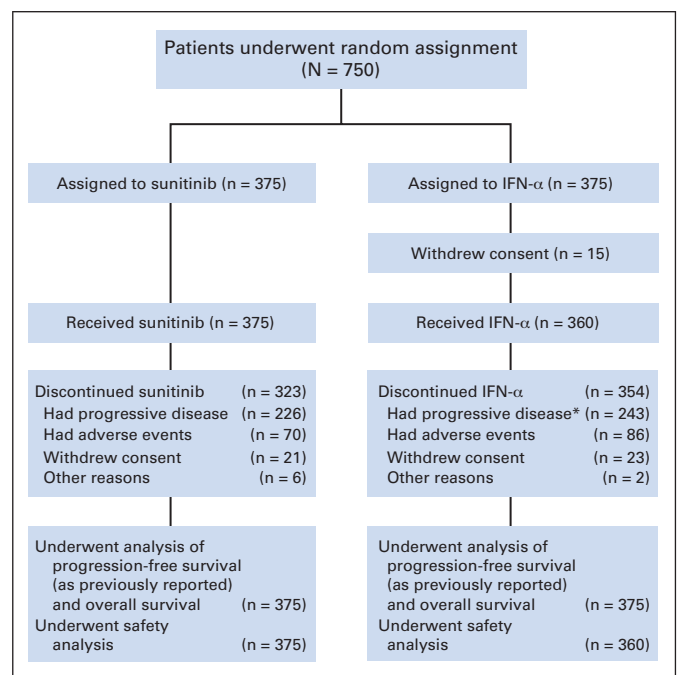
Patients underwent random assignment
(N = 750)

Assigned to sunitinib (n = 375)

Received sunitinib (n = 375)

Discontinued sunitinib (n = 323)
Had progressive disease (n = 226)
Had adverse events (n = 70)
Withdrew consent (n = 21)
Other reasons (n = 6)

Underwent analysis of progression-free survival (as previously reported) and overall survival (n = 375)
Underwent safety analysis (n = 375)

Assigned to IFN-α (n = 375)

Withdrew consent (n = 15)

Received IFN-α (n = 360)

Discontinued IFN-α (n = 354)
Had progressive disease* (n = 243)
Had adverse events (n = 86)
Withdrew consent (n = 23)
Other reasons (n = 2)

Underwent analysis of progression-free survival (as previously reported) and overall survival (n = 375)
Underwent safety analysis (n = 360)